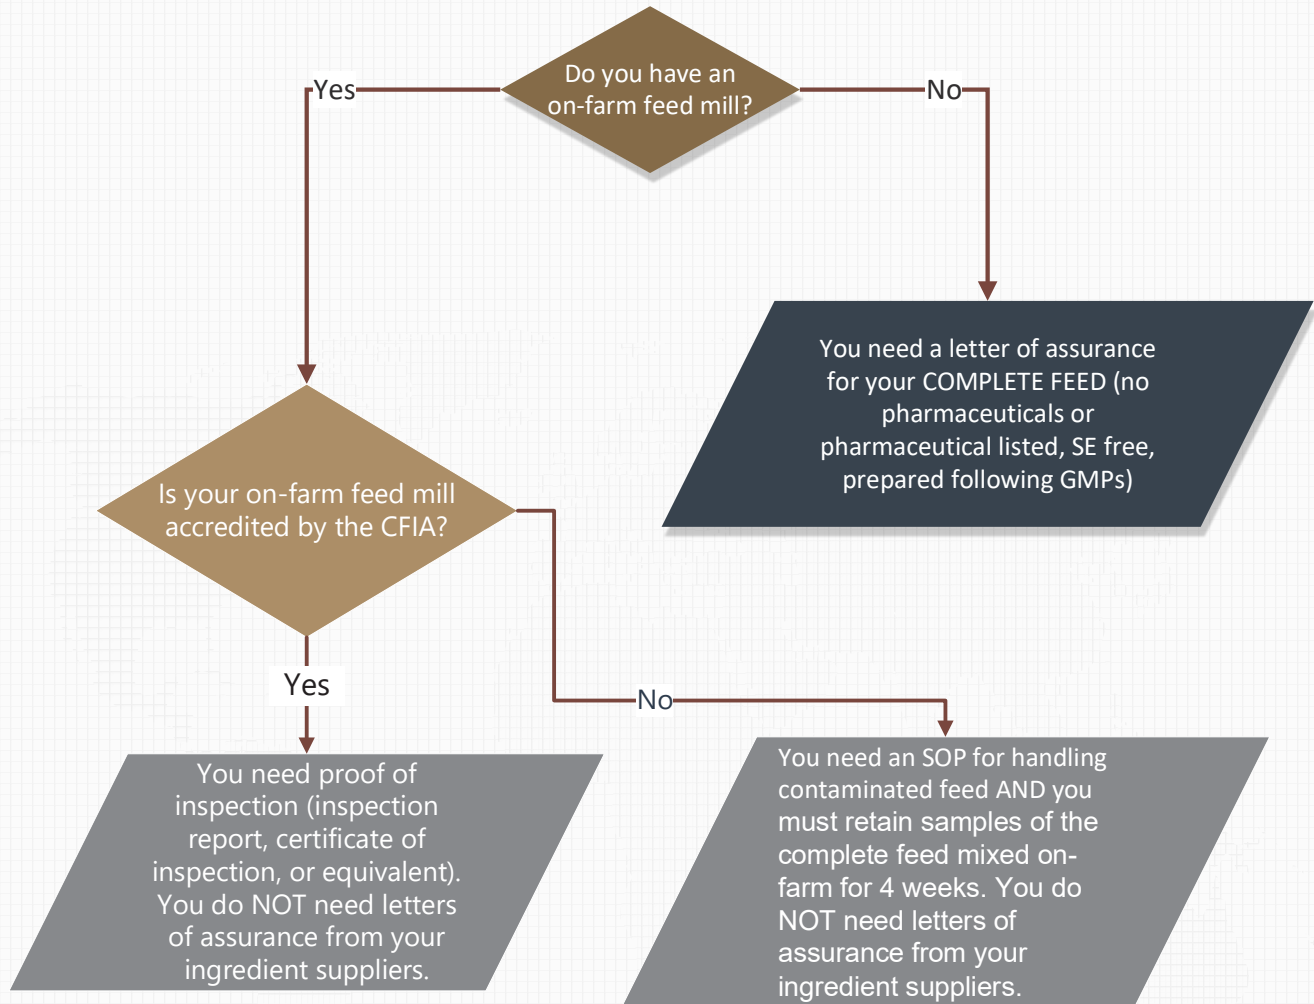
Do you have an on-farm feed mill?

Yes

No

You need a letter of assurance for your COMPLETE FEED (no pharmaceuticals or pharmaceutical listed, SE free, prepared following GMPs)

Is your on-farm feed mill accredited by the CFIA?

Yes

No

You need proof of inspection (inspection report, certificate of inspection, or equivalent). You do NOT need letters of assurance from your ingredient suppliers.

You need an SOP for handling contaminated feed AND you must retain samples of the complete feed mixed on-farm for 4 weeks. You do NOT need letters of assurance from your ingredient suppliers.